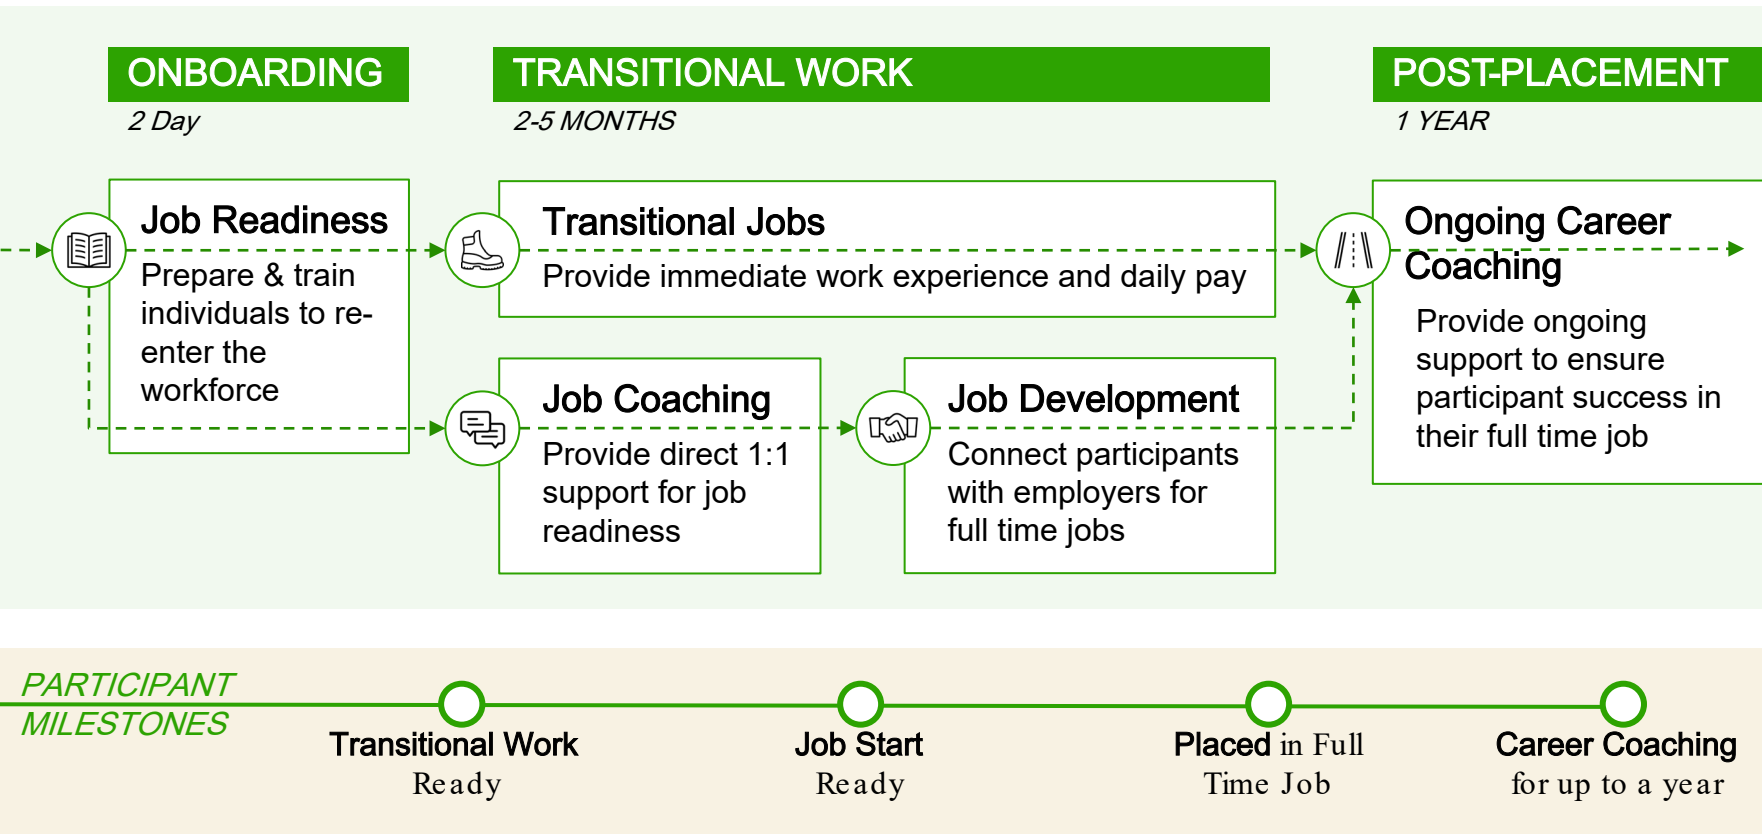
ONBOARDING
2 Day

TRANSITIONAL WORK
2-5 MONTHS

POST-PLACEMENT
1 YEAR

Job Readiness
Prepare & train individuals to re-enter the workforce

Transitional Jobs
Provide immediate work experience and daily pay

Ongoing Career Coaching
Provide ongoing support to ensure participant success in their full time job

Job Coaching
Provide direct 1:1 support for job readiness

Job Development
Connect participants with employers for full time jobs

PARTICIPANT MILESTONES

Transitional Work Ready

Job Start Ready

Placed in Full Time Job

Career Coaching for up to a year